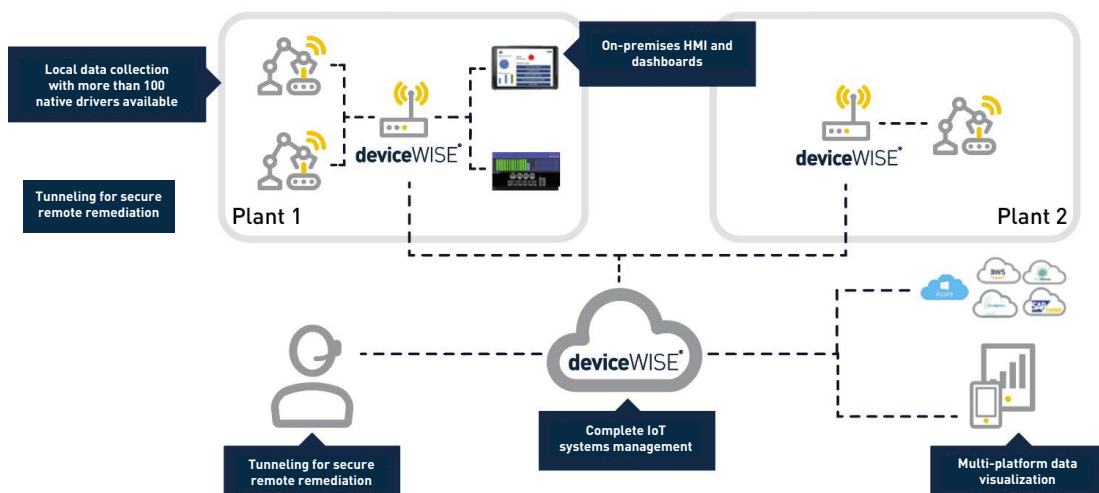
Local data collection with more than 100 native drivers available

On-premises HMI and dashboards

deviceWISE

Tunneling for secure remote remediation

Plant 1

deviceWISE

Plant 2

aws

Azure

SAP

deviceWISE

Tunneling for secure remote remediation

Complete IoT systems management

Multi-platform data visualization